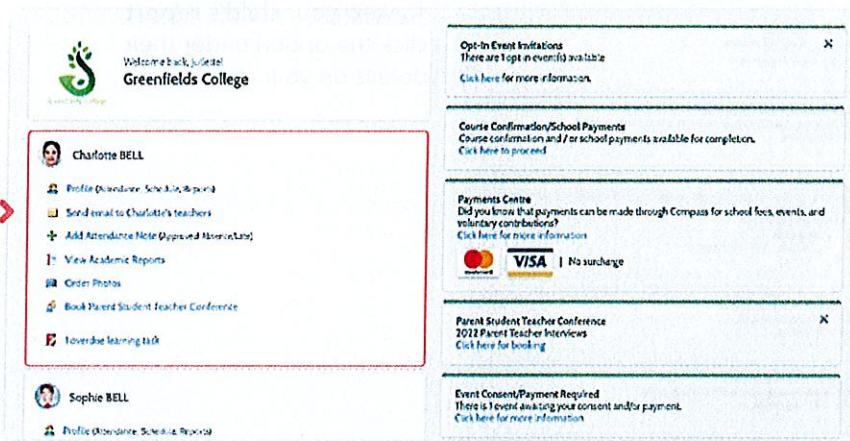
Greenfields College

Welcome back, Juliette!
Greenfields College

Charlotte BELL

Profile (Attendance, Schedule, Reports)

Send email to Charlotte's teachers

Add Attendance Note (Approved Absence/Late)

View Academic Reports

Order Photos

Book Parent Student Teacher Conference

1 overdue learning task

Sophie BELL

Profile (Attendance, Schedule, Reports)

Opt-In Event Invitations
There are 1 opt-in event(s) available
Click here for more information.

×

Course Confirmation/School Payments
Course confirmation and / or school payments available for completion.
Click here to proceed

Payments Centre
Did you know that payments can be made through Compass for school fees, events, and voluntary contributions?
Click here for more information

mastercard VISA | No surcharge

Parent Student Teacher Conference
2022 Parent Teacher Interviews
Click here for booking

×

Event Consent/Payment Required
There is 1 event awaiting your consent and/or payment.
Click here for more information